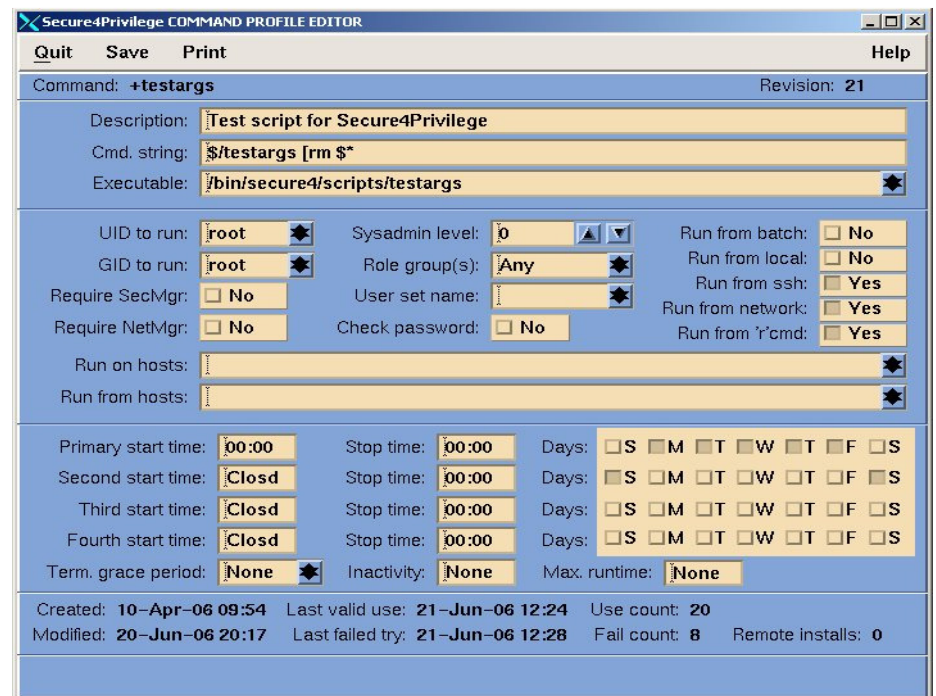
Secure4Privilege COMMAND PROFILE EDITOR

Quit Save Print Help

Command: +testargs Revision: 21

Description: Test script for Secure4Privilege

Cmd. string: $/testargs [rm $*

Executable: /bin/secure4/scripts/testargs

UID to run: root
GID to run: root
Require SecMgr: No
Require NetMgr: No

Sysadmin level: 0
Role group(s): Any
User set name:
Check password: No

Run from batch: No
Run from local: No
Run from ssh: Yes
Run from network: Yes
Run from 'r'cmd: Yes

Run on hosts:
Run from hosts:

Primary start time: 00:00 Stop time: 00:00 Days: S M T W T F S
Second start time: Closd Stop time: 00:00 Days: S M T W T F S
Third start time: Closd Stop time: 00:00 Days: S M T W T F S
Fourth start time: Closd Stop time: 00:00 Days: S M T W T F S
Term. grace period: None Inactivity: None Max. runtime: None

Created: 10-Apr-06 09:54 Last valid use: 21-Jun-06 12:24 Use count: 20
Modified: 20-Jun-06 20:17 Last failed try: 21-Jun-06 12:28 Fail count: 8 Remote installs: 0